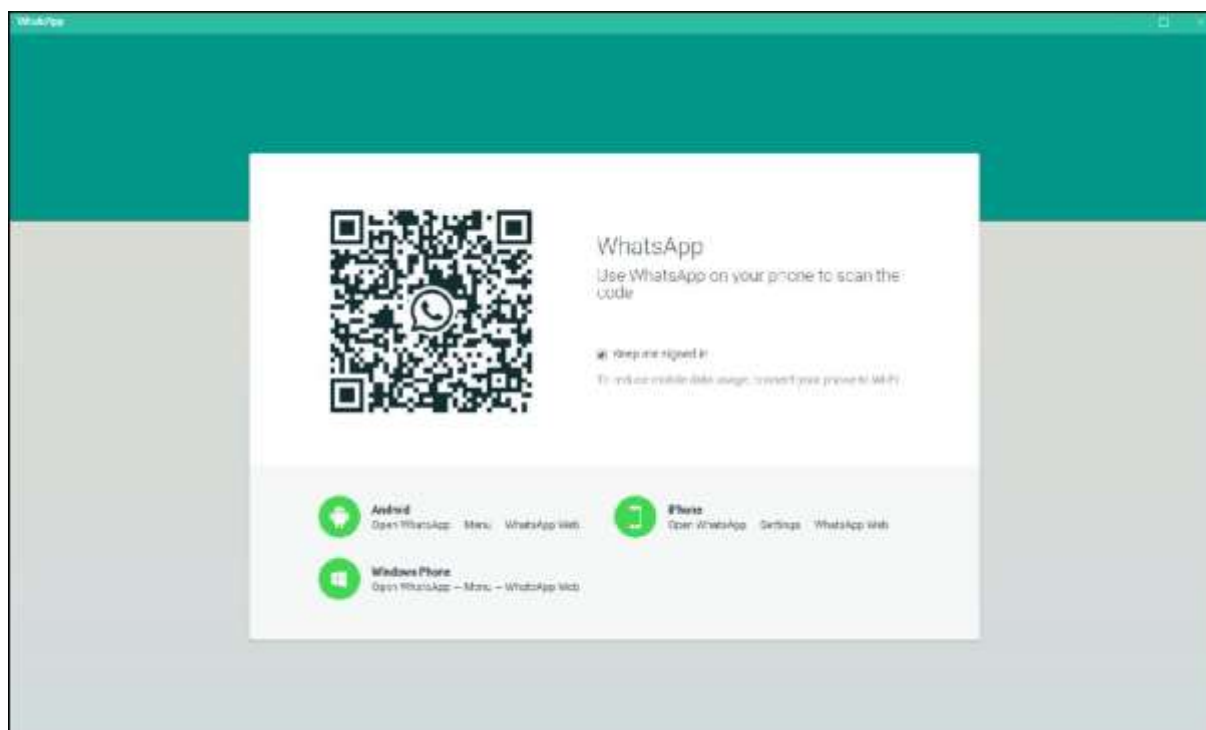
WhatsApp

WhatsApp

Use WhatsApp on your phone to scan the code

Keep me signed in

To reduce mobile data usage, connect your phone to Wi-Fi

Android
Open WhatsApp Menu WhatsApp Web

iPhone
Open WhatsApp Settings WhatsApp Web

Windows Phone
Open WhatsApp – Menu – WhatsApp Web